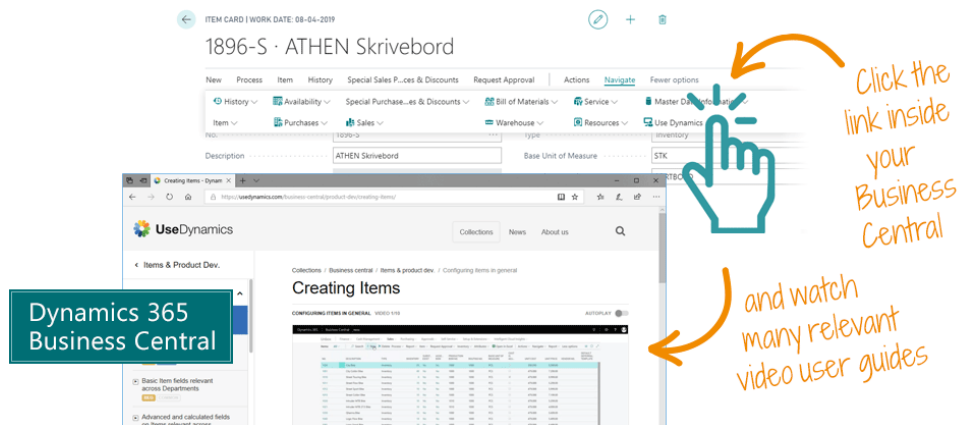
ITEM CARD | WORK DATE: 08-04-2019

1896-S · ATHEN Skrivebord

New Process Item History Special Sales P...ces & Discounts Request Approval Actions Navigate Fewer options

History Availability Special Purchase...es & Discounts Bill of Materials Service Master Data Information

Item Purchases Sales Warehouse Resources Use Dynamics

No. 1896-S Type Inventory

Description ATHEN Skrivebord Base Unit of Measure STK

Creating Items - Dynam

https://usedynamics.com/business-central/product-dev/creating-items/

UseDynamics Collections News About us

< Items & Product Dev.

Collections / Business central / Items & product dev. / Configuring items in general

Creating Items

CONFIGURING ITEMS IN GENERAL VIDEO 1/10 AUTOPLAY

Basic Item fields relevant across Departments

Advanced and calculated fields on Items relevant across

Dynamics 365 Business Central

Click the link inside your Business Central

and watch many relevant video user guides